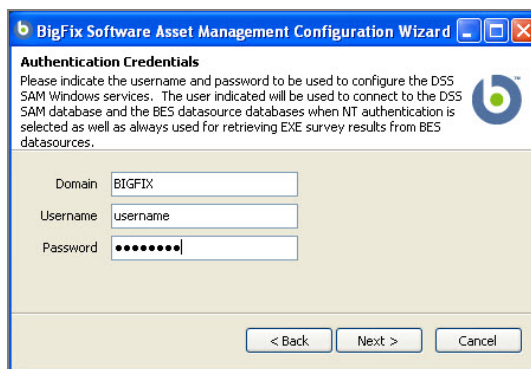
BigFix Software Asset Management Configuration Wizard

Authentication Credentials
Please indicate the username and password to be used to configure the DSS SAM Windows services. The user indicated will be used to connect to the DSS SAM database and the BES datasource databases when NT authentication is selected as well as always used for retrieving EXE survey results from BES datasources.

Domain BIGFIX
Username username
Password ••••••••

< Back
Next >
Cancel